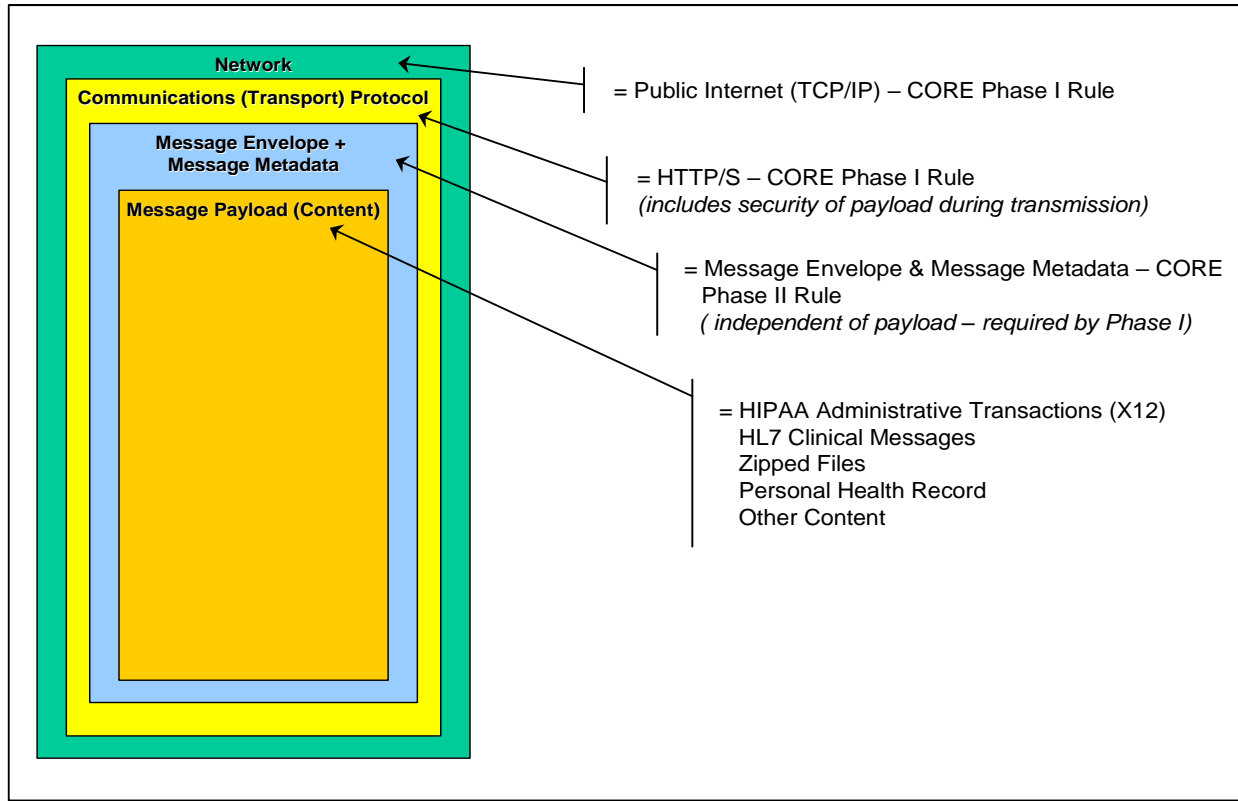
Network

Communications (Transport) Protocol

Message Envelope + Message Metadata

Message Payload (Content)

= Public Internet (TCP/IP) – CORE Phase I Rule

= HTTP/S – CORE Phase I Rule
*(includes security of payload during transmission)*

= Message Envelope & Message Metadata – CORE Phase II Rule
*( independent of payload – required by Phase I)*

= HIPAA Administrative Transactions (X12)
HL7 Clinical Messages
Zipped Files
Personal Health Record
Other Content